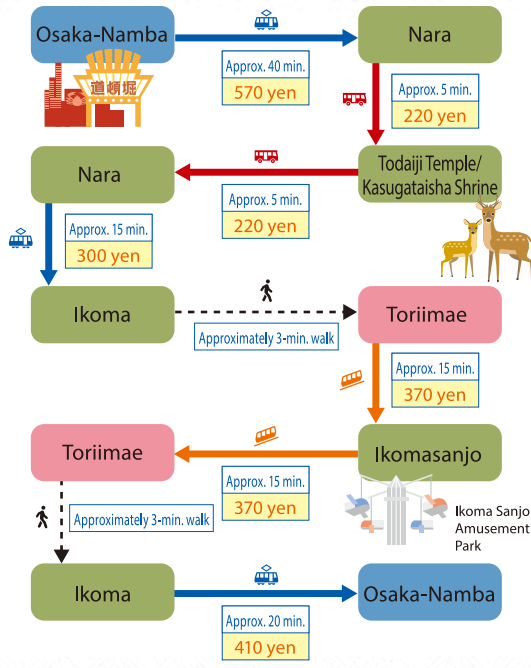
Osaka-Namba

道頓堀

Approx. 40 min.
570 yen

Nara

Approx. 5 min.
220 yen

Nara

Approx. 5 min.
220 yen

Todaiji Temple/ Kasugataisha Shrine

Approx. 15 min.
300 yen

Ikoma

Approximately 3-min. walk

Toriimae

Approx. 15 min.
370 yen

Toriimae

Approx. 15 min.
370 yen

Ikomasanjo

Ikoma Sanjo Amusement Park

Approximately 3-min. walk

Ikoma

Approx. 20 min.
410 yen

Osaka-Namba